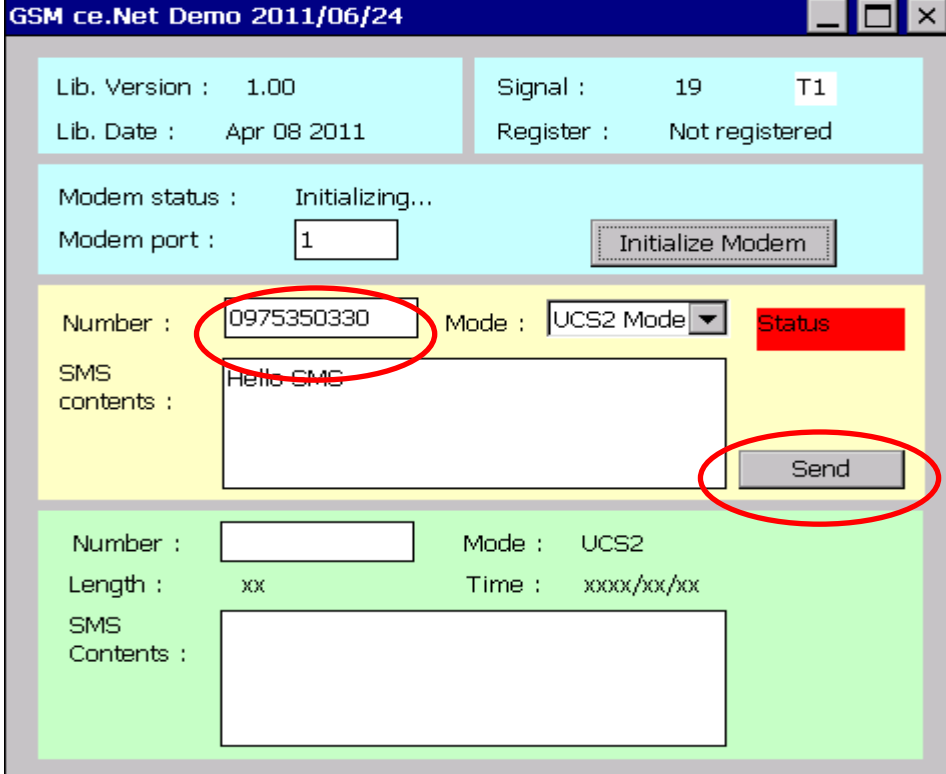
GSM ce.Net Demo 2011/06/24

Lib. Version : 1.00
Lib. Date : Apr 08 2011

Signal : 19 T1
Register : Not registered

Modem status : Initializing...
Modem port : 1
Initialize Modem

Number : 0975350330
Mode : UCS2 Mode
Status
SMS contents : Hello SMS
Send

Number :
Mode : UCS2
Length : xx
Time : xxxx/xx/xx
SMS Contents :